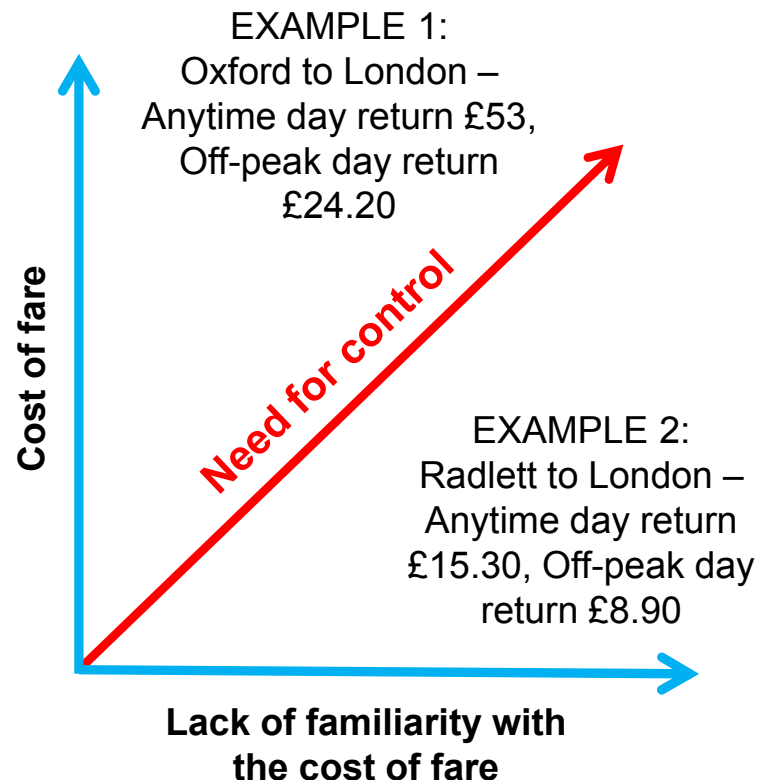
EXAMPLE 1:
Oxford to London – Anytime day return £53, Off-peak day return £24.20

Cost of fare

Need for control

EXAMPLE 2:
Radlett to London – Anytime day return £15.30, Off-peak day return £8.90

Lack of familiarity with the cost of fare